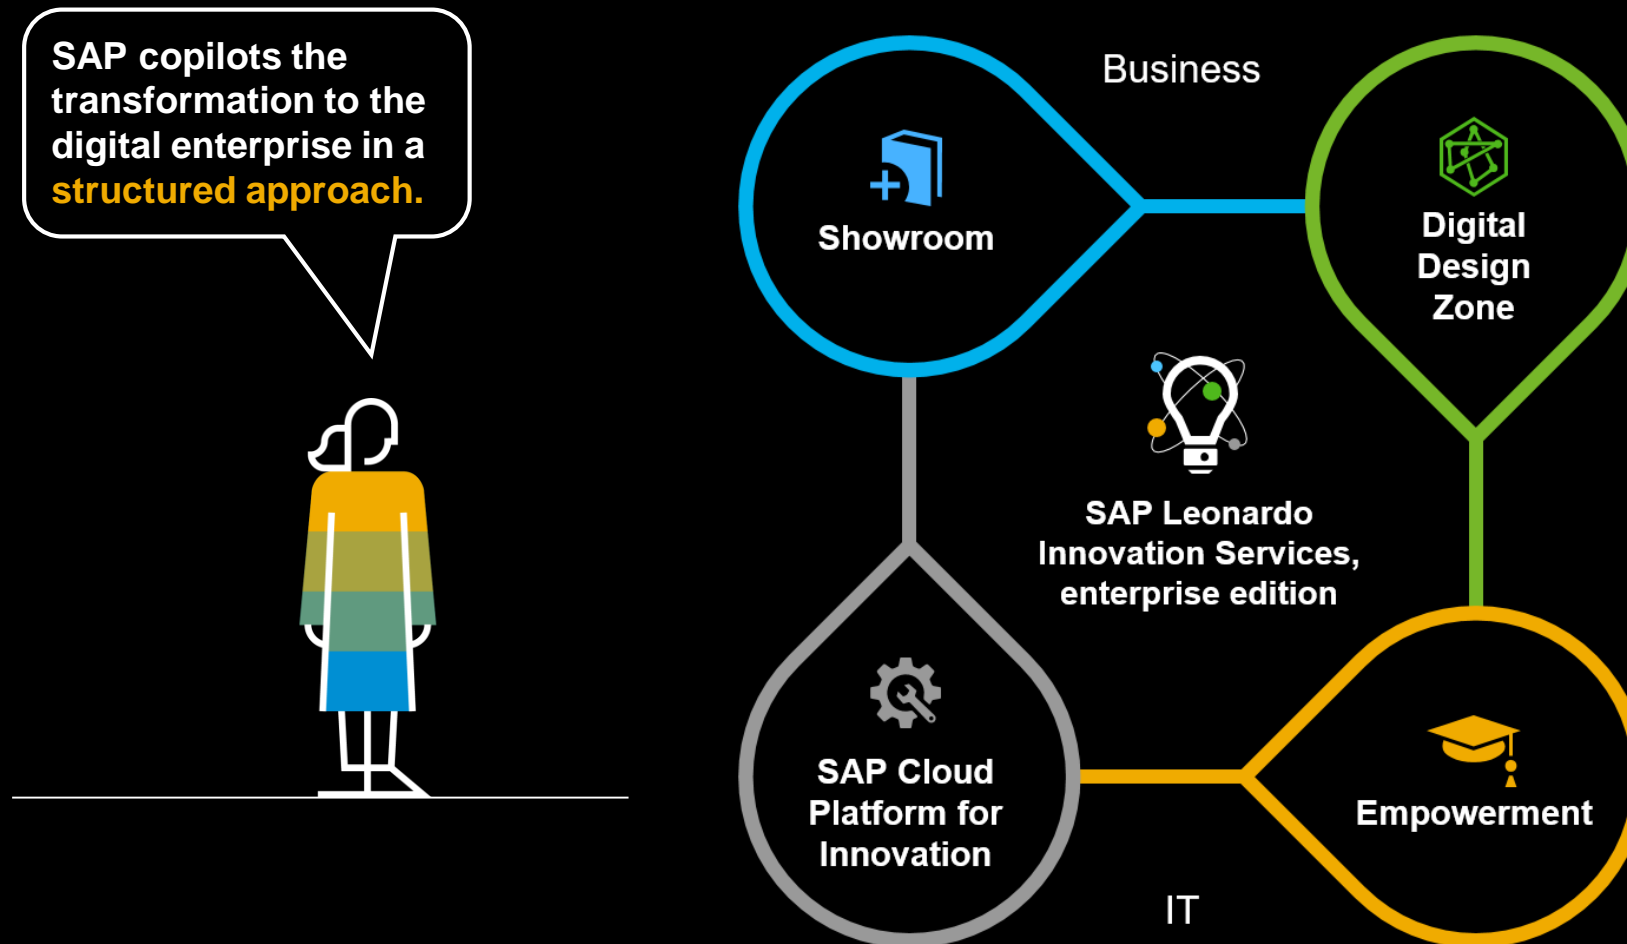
SAP copilots the transformation to the digital enterprise in a structured approach.

Business

Showroom

Digital Design Zone

SAP Leonardo Innovation Services, enterprise edition

SAP Cloud Platform for Innovation

Empowerment

IT